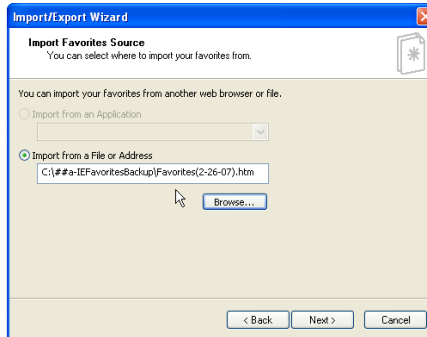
Import/Export Wizard

Import Favorites Source
You can select where to import your favorites from.

You can import your favorites from another web browser or file.

Import from an Application

Import from a File or Address

C:\##a-IEFavoritesBackup\Favorites(2-26-07).htm

Browse...

< Back

Next >

Cancel